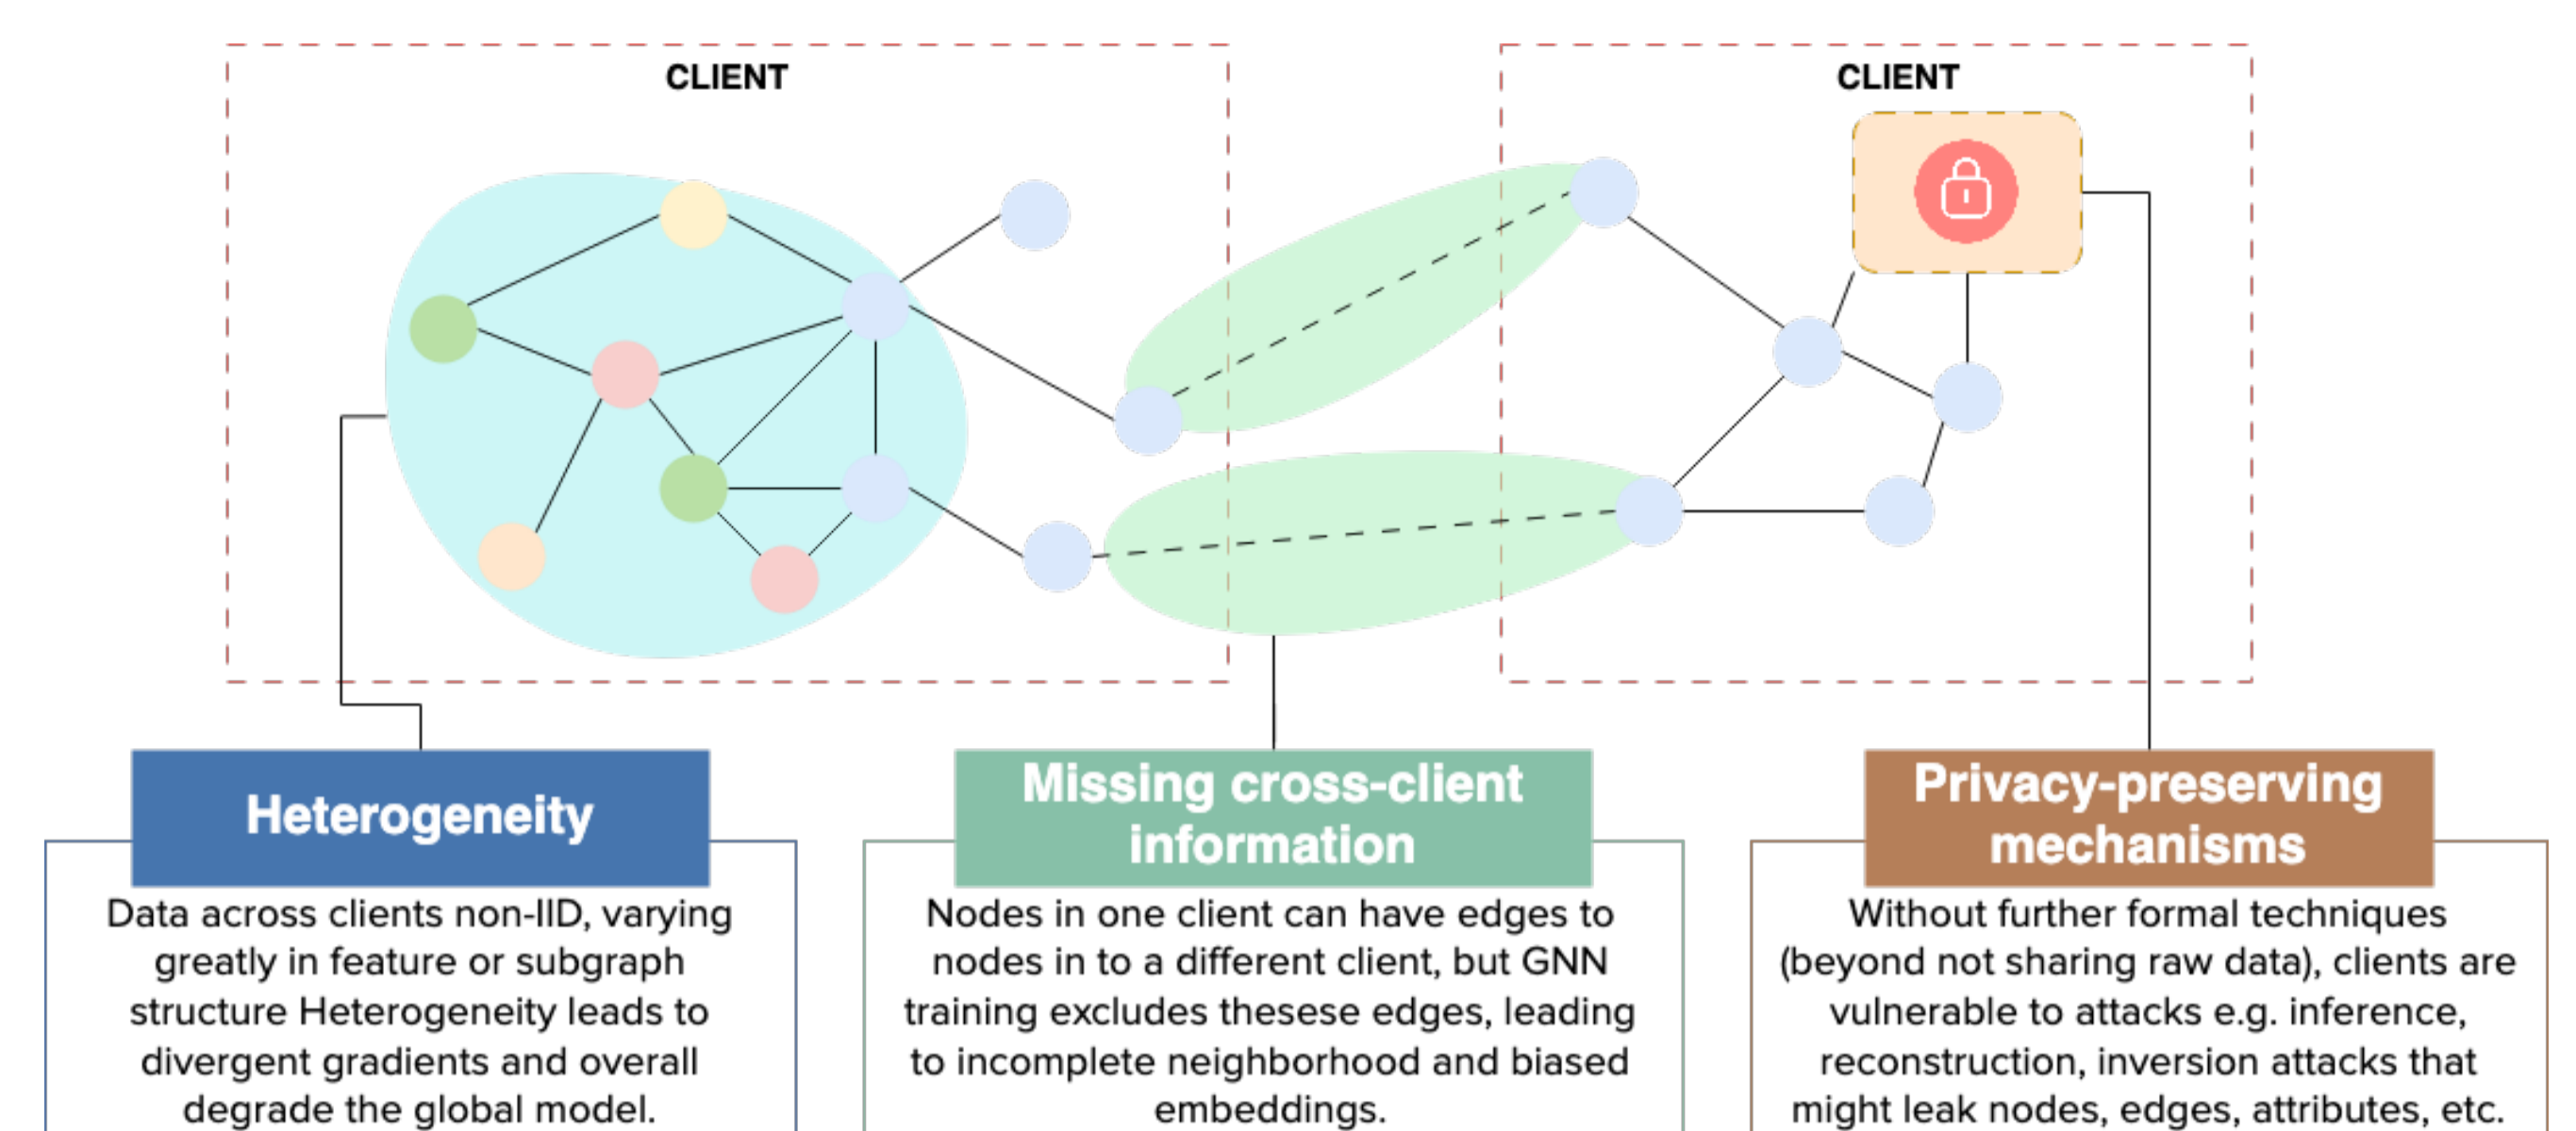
CLIENT

CLIENT

Heterogeneity

Data across clients non-IID, varying greatly in feature or subgraph structure Heterogeneity leads to divergent gradients and overall degrade the global model.

Missing cross-client information

Nodes in one client can have edges to nodes in to a different client, but GNN training excludes thesese edges, leading to incomplete neighborhood and biased embeddings.

Privacy-preserving mechanisms

Without further formal techniques (beyond not sharing raw data), clients are vulnerable to attacks e.g. inference, reconstruction, inversion attacks that might leak nodes, edges, attributes, etc.